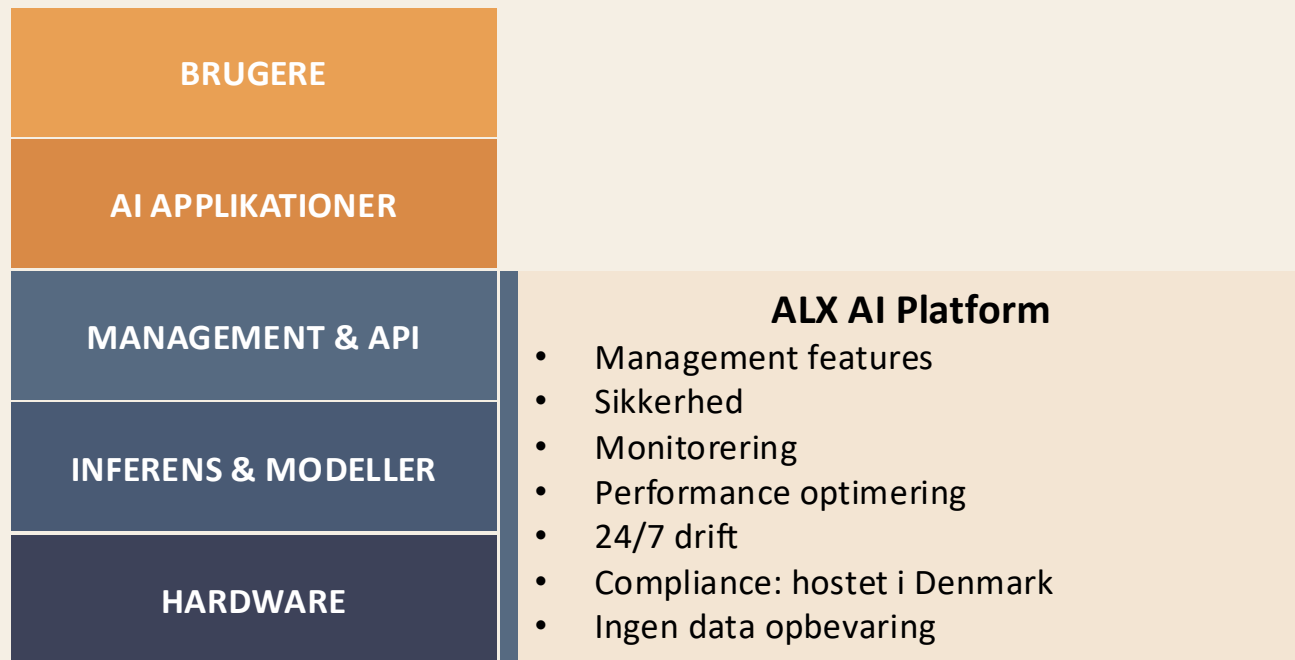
BRUGERE

AI APPLIKATIONER

MANAGEMENT & API

INFERENS & MODELLER

HARDWARE

ALX AI Platform

- Management features
- Sikkerhed
- Monitorering
- Performance optimering
- 24/7 drift
- Compliance: hostet i Denmark
- Ingen data opbevaring